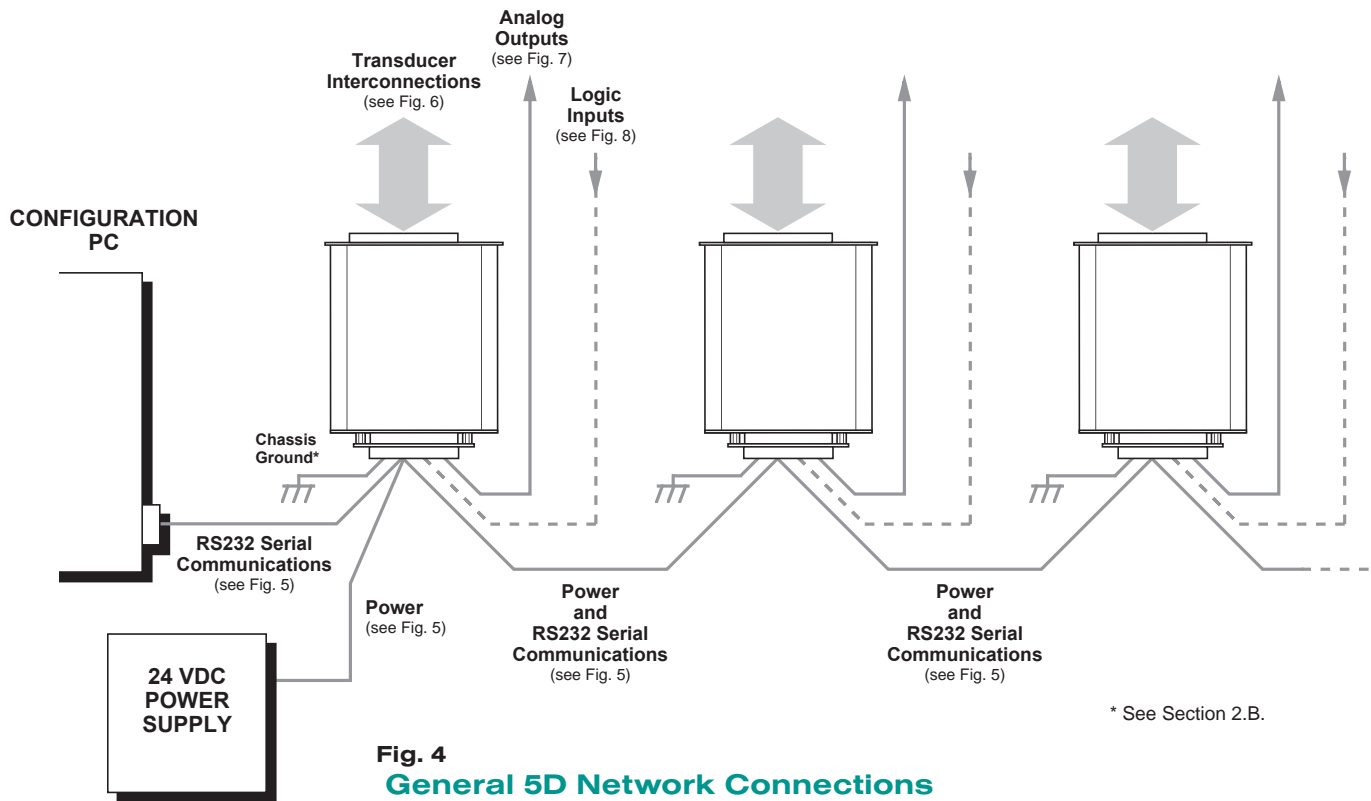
Analog Outputs
(see Fig. 7)

Transducer Interconnections
(see Fig. 6)

Logic Inputs
(see Fig. 8)

CONFIGURATION PC

Chassis Ground*

RS232 Serial Communications
(see Fig. 5)

Power
(see Fig. 5)

Power and RS232 Serial Communications
(see Fig. 5)

Power and RS232 Serial Communications
(see Fig. 5)

24 VDC POWER SUPPLY

* See Section 2.B.

Fig. 4
General 5D Network Connections